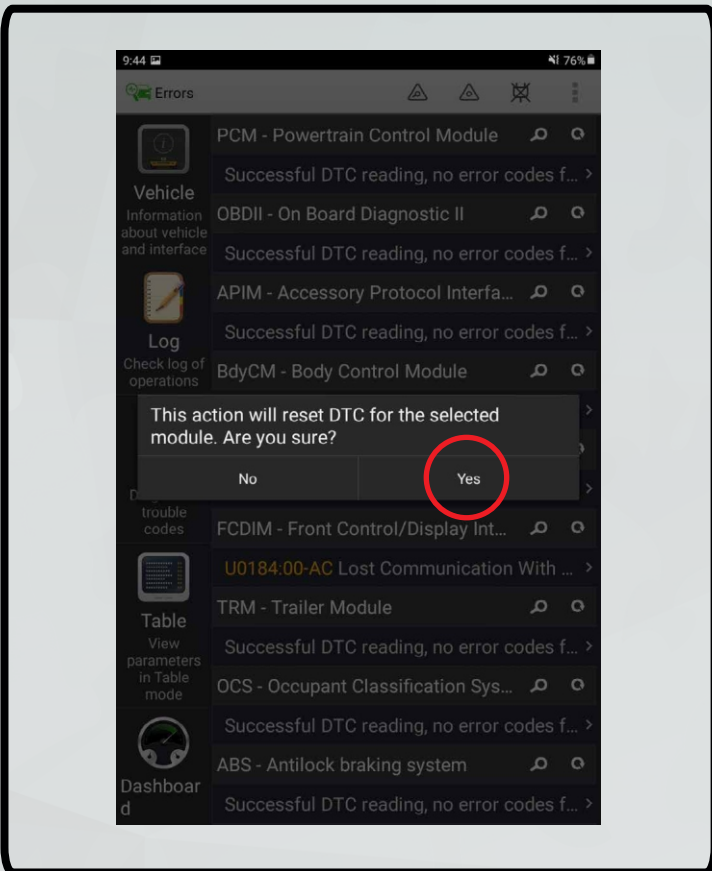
9:44

76%

Errors

Vehicle
Information about vehicle and interface

PCM - Powertrain Control Module

Successful DTC reading, no error codes f...

OBDII - On Board Diagnostic II

Successful DTC reading, no error codes f...

APIM - Accessory Protocol Interfa...

Successful DTC reading, no error codes f...

Log
Check log of operations

BdyCM - Body Control Module

This action will reset DTC for the selected module. Are you sure?

No

Yes

D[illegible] trouble codes

FCDIM - Front Control/Display Int...

U0184:00-AC Lost Communication With ...

Table
View parameters in Table mode

TRM - Trailer Module

Successful DTC reading, no error codes f...

OCS - Occupant Classification Sys...

Successful DTC reading, no error codes f...

Dashboard

ABS - Antilock braking system

Successful DTC reading, no error codes f...